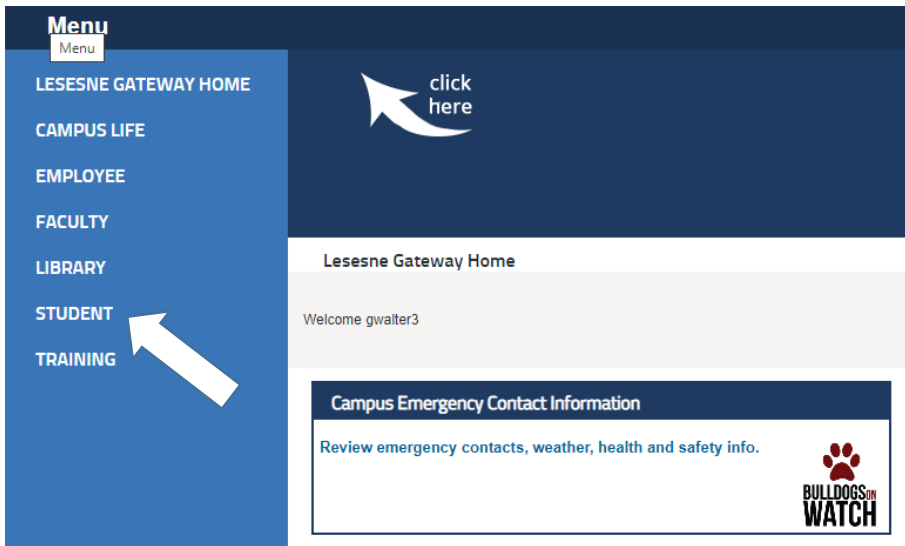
Menu

Menu

LESESNE GATEWAY HOME

CAMPUS LIFE

EMPLOYEE

FACULTY

LIBRARY

STUDENT

TRAINING

click here

Lesesne Gateway Home

Welcome gwalter3

Campus Emergency Contact Information

Review emergency contacts, weather, health and safety info.

BULLDOGS ON WATCH